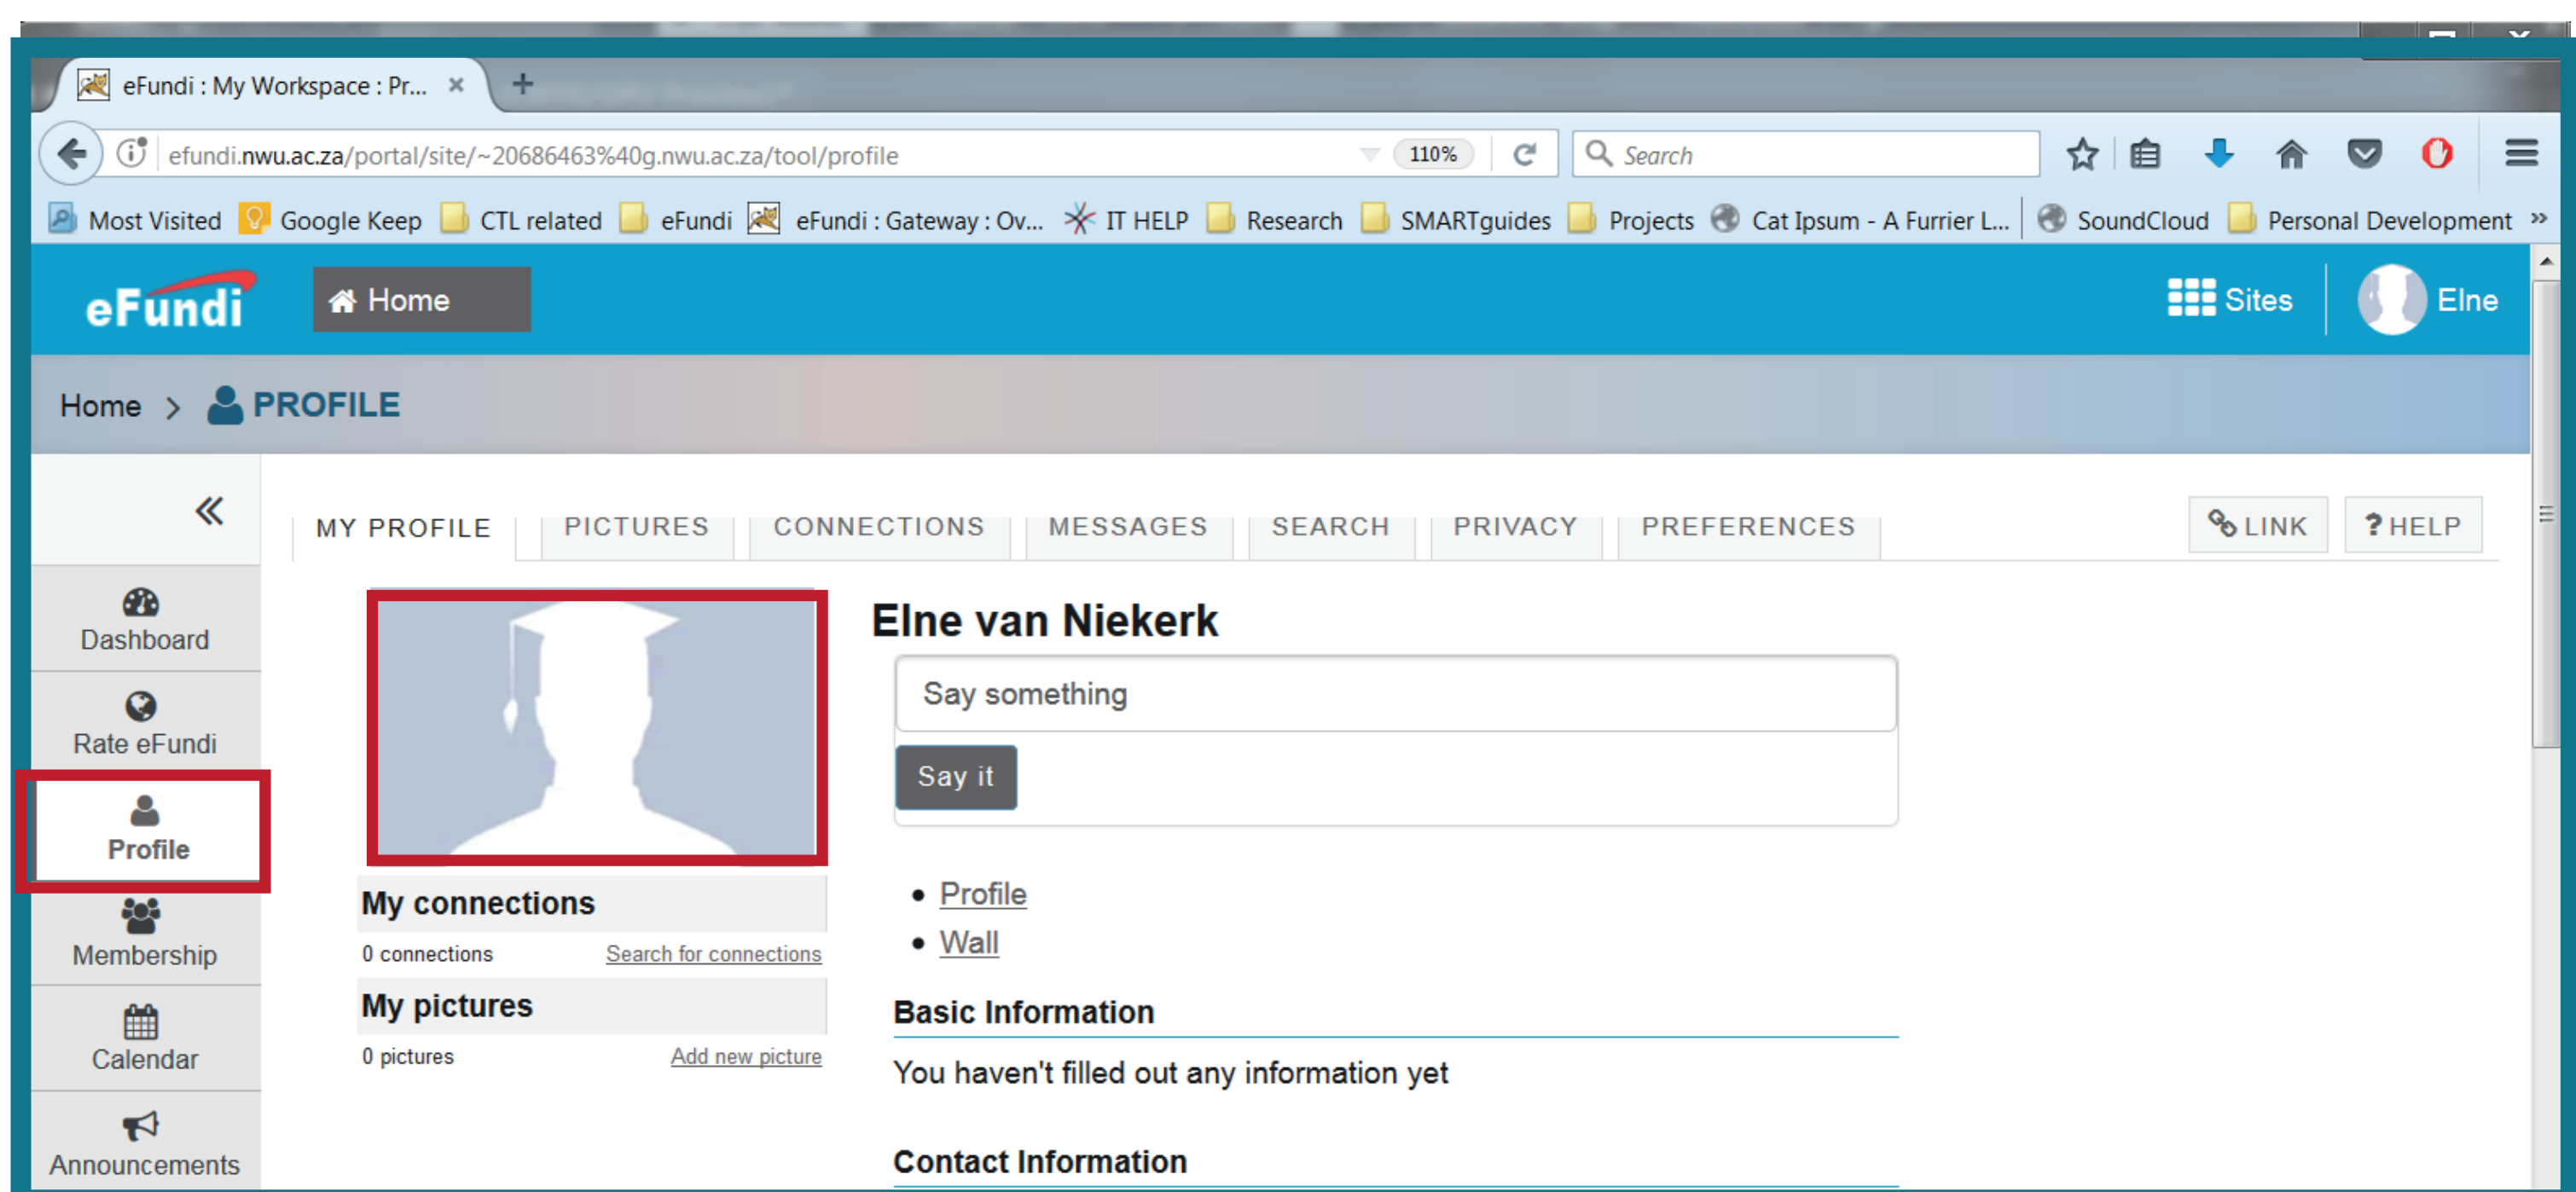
eFundi : My Workspace : Pr... ×

efundi.nwu.ac.za/portal/site/~20686463%40g.nwu.ac.za/tool/profile

110%

Search

Most Visited Google Keep CTL related eFundi eFundi : Gateway : Ov... IT HELP Research SMARTguides Projects Cat Ipsum - A Furrier L... SoundCloud Personal Development

eFundi

Home

Sites

Elne

Home > PROFILE

«

Dashboard

Rate eFundi

Profile

Membership

Calendar

Announcements

MY PROFILE PICTURES CONNECTIONS MESSAGES SEARCH PRIVACY PREFERENCES

LINK

? HELP

Elne van Niekerk

Say something

Say it

My connections

0 connections Search for connections

My pictures

0 pictures Add new picture

- Profile
- Wall

Basic Information

You haven't filled out any information yet

Contact Information